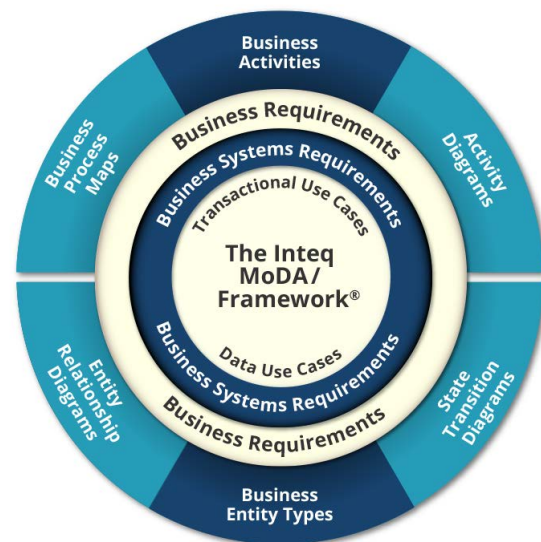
Business Activities

Activity Diagrams

State Transition Diagrams

Business Entity Types

Entity Relationship Diagrams

Business Process Maps

Business Requirements

Business Systems Requirements

Transactional Use Cases

The Inteq MoDA/ Framework®

Data Use Cases

Business Systems Requirements

Business Requirements